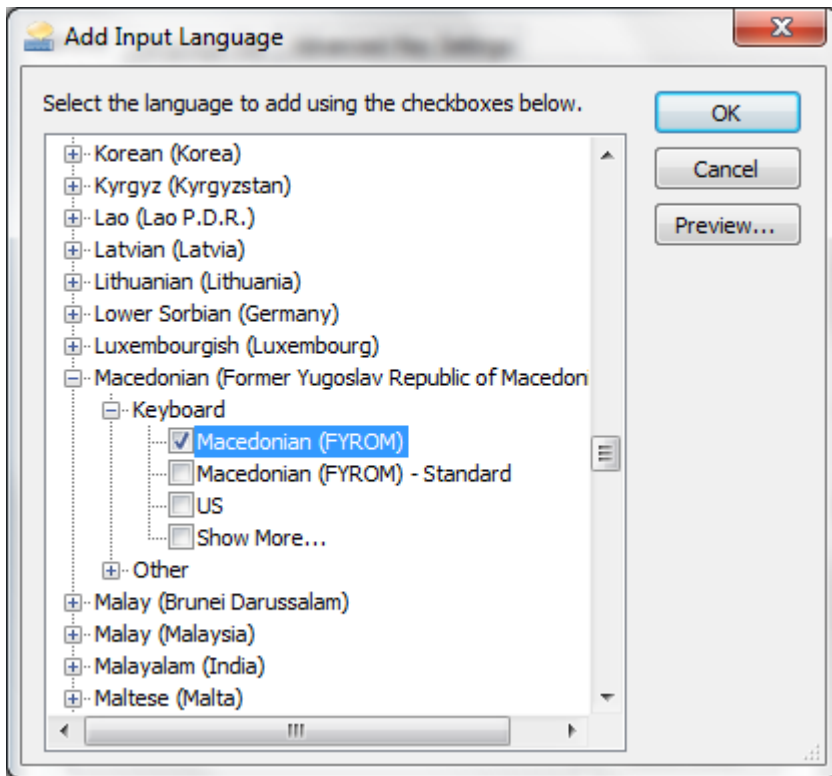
Add Input Language

Select the language to add using the checkboxes below.

OK

Cancel

Preview...

Korean (Korea)
Kyrgyz (Kyrgyzstan)
Lao (Lao P.D.R.)
Latvian (Latvia)
Lithuanian (Lithuania)
Lower Sorbian (Germany)
Luxembourgish (Luxembourg)
Macedonian (Former Yugoslav Republic of Macedoni
Keyboard
Macedonian (FYROM)
Macedonian (FYROM) - Standard
US
Show More...
Other
Malay (Brunei Darussalam)
Malay (Malaysia)
Malayalam (India)
Maltese (Malta)